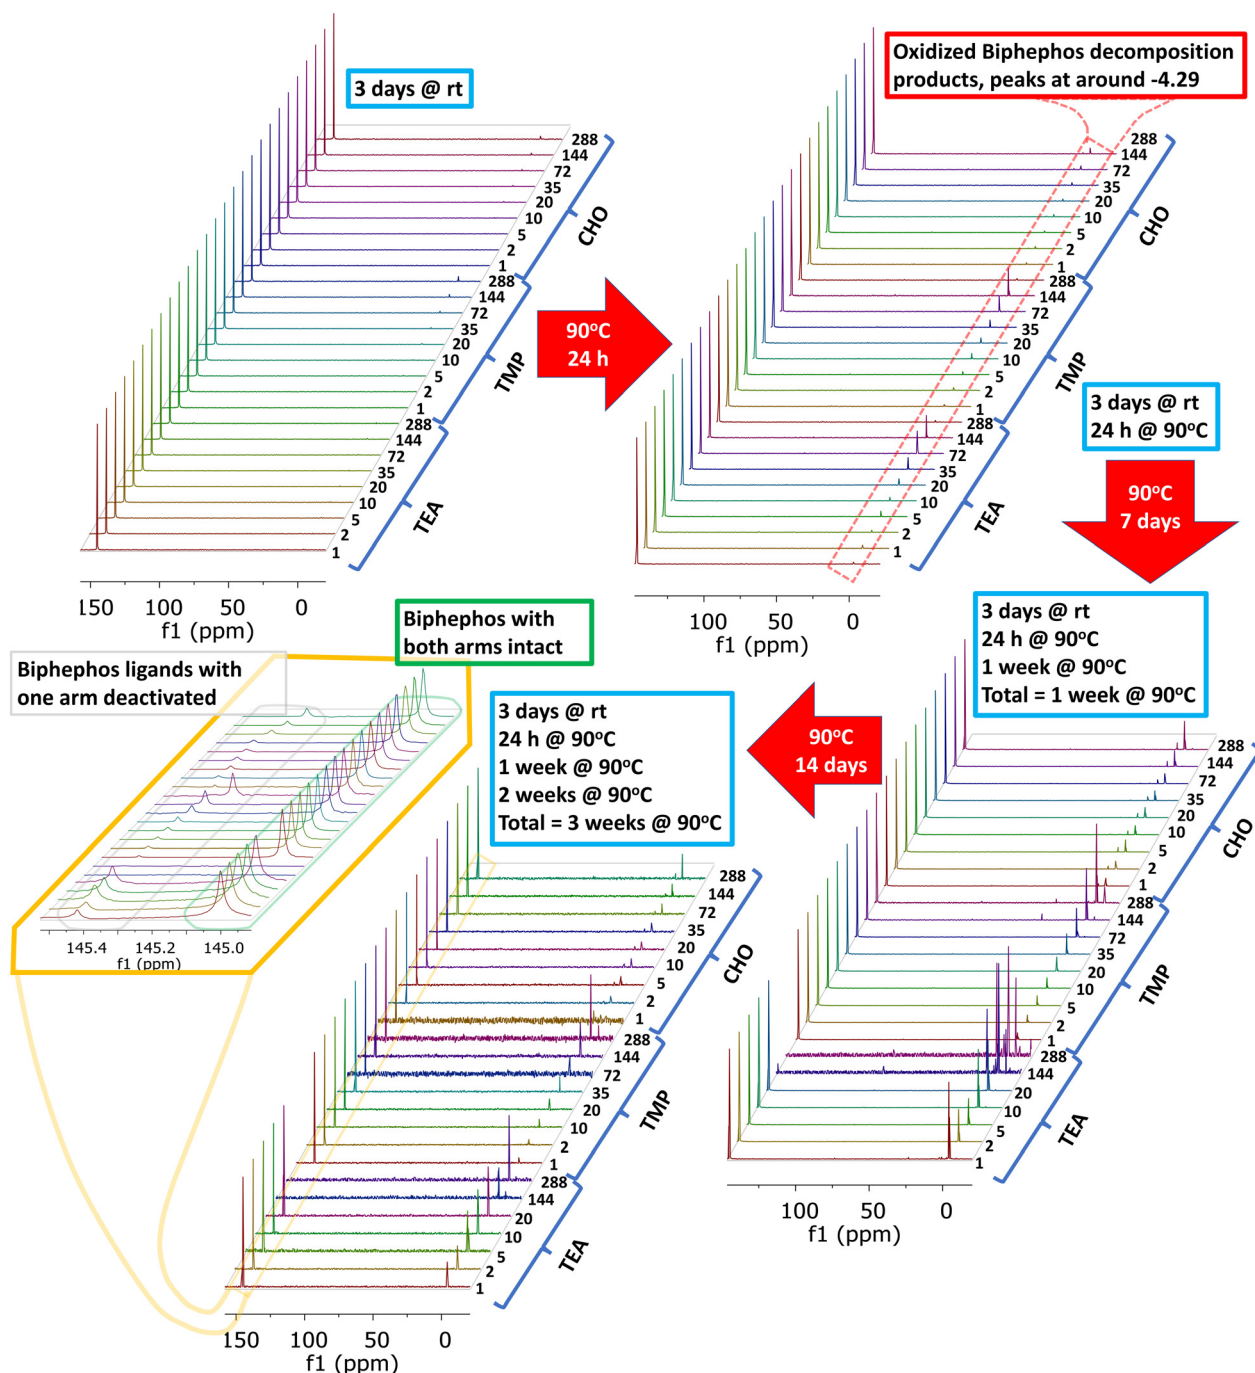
3 days @ rt

288
144
72
35
20
10
5
2
1
CHO
288
144
72
35
20
10
5
2
1
TMP
288
144
72
35
20
10
5
2
1
TEA

150 100 50 0
f1 (ppm)

90ºC
24 h

Oxidized Biphephos decomposition products, peaks at around -4.29

288
144
72
35
20
10
5
2
1
CHO
288
144
72
35
20
10
5
2
1
TMP
288
144
72
35
20
10
5
2
1
TEA

100 50 0
f1 (ppm)

3 days @ rt
24 h @ 90ºC

90ºC
7 days

3 days @ rt
24 h @ 90ºC
1 week @ 90ºC
Total = 1 week @ 90ºC

288
144
72
35
20
10
5
2
1
CHO
288
144
72
35
20
10
5
2
1
TMP
288
144
20
10
5
2
1
TEA

100 50 0
f1 (ppm)

90ºC
14 days

3 days @ rt
24 h @ 90ºC
1 week @ 90ºC
2 weeks @ 90ºC
Total = 3 weeks @ 90ºC

Biphephos with both arms intact

Biphephos ligands with one arm deactivated

145.4 145.2 145.0
f1 (ppm)

288
144
72
35
20
10
5
2
1
CHO
288
144
72
35
20
10
5
2
1
TMP
288
144
20
10
5
2
1
TEA

150 100 50 0
f1 (ppm)